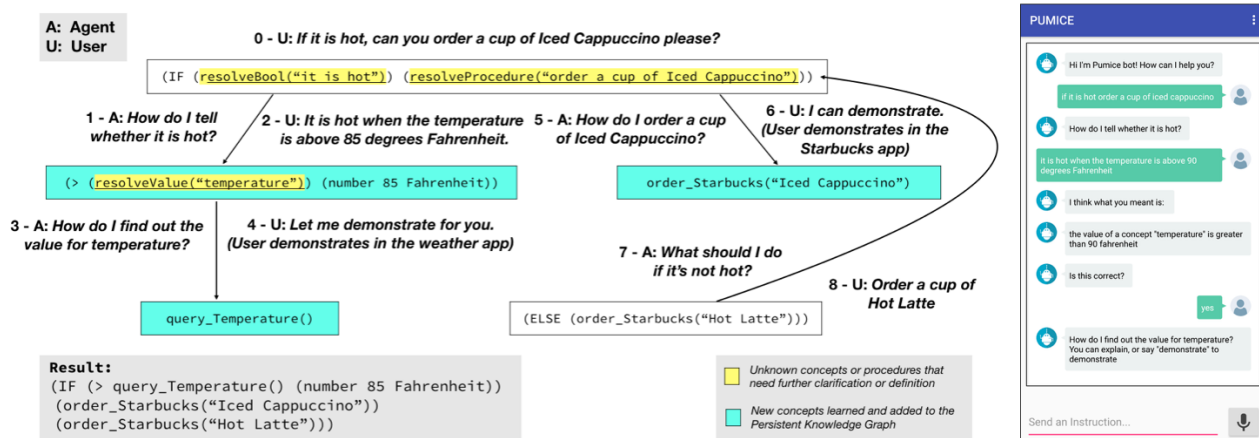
A: Agent
U: User

0 - U: If it is hot, can you order a cup of Iced Cappuccino please?

(IF (resolveBool("it is hot") (resolveProcedure("order a cup of Iced Cappuccino"))

1 - A: How do I tell whether it is hot?

2 - U: It is hot when the temperature is above 85 degrees Fahrenheit.

5 - A: How do I order a cup of Iced Cappuccino?

6 - U: I can demonstrate. (User demonstrates in the Starbucks app)

(> (resolveValue("temperature") (number 85 Fahrenheit))

order_Starbucks("Iced Cappuccino")

3 - A: How do I find out the value for temperature?

4 - U: Let me demonstrate for you. (User demonstrates in the weather app)

7 - A: What should I do if it's not hot?

8 - U: Order a cup of Hot Latte

query_Temperature()

(ELSE (order_Starbucks("Hot Latte")))

Result:
(IF (> query_Temperature() (number 85 Fahrenheit))
(order_Starbucks("Iced Cappuccino"))
(order_Starbucks("Hot Latte")))

Unknown concepts or procedures that need further clarification or definition

New concepts learned and added to the Persistent Knowledge Graph

PUMICE

Hi I'm Pumice bot! How can I help you?

if it is hot order a cup of iced cappuccino

How do I tell whether it is hot?

it is hot when the temperature is above 90 degrees Fahrenheit

I think what you meant is:

the value of a concept "temperature" is greater than 90 fahrenheit

Is this correct?

yes

How do I find out the value for temperature? You can explain, or say "demonstrate" to demonstrate

Send an Instruction...